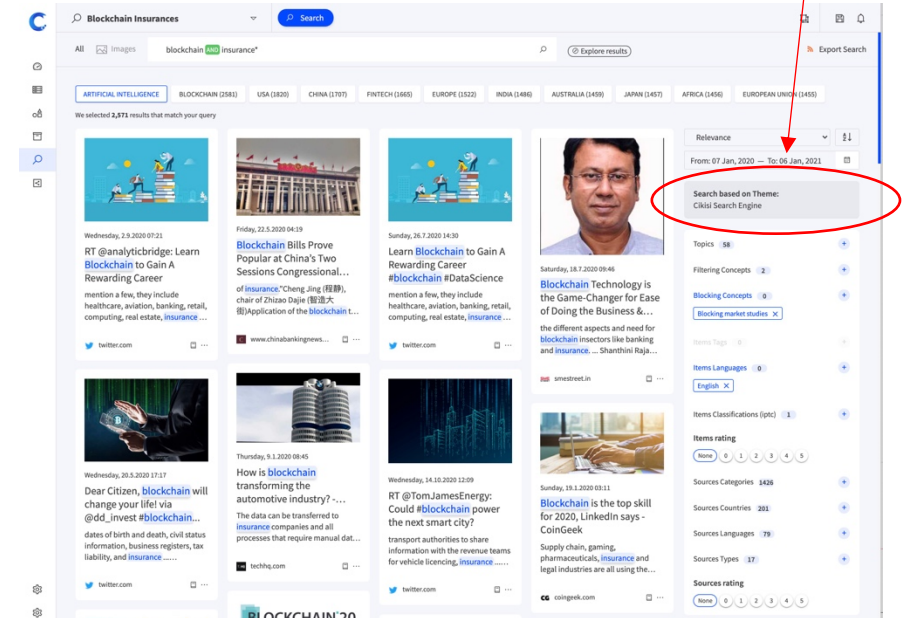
Blockchain Insurances

Search

All Images blockchain AND insurance*

Explore results

Export Search

ARTIFICIAL INTELLIGENCE BLOCKCHAIN (2581) USA (1820) CHINA (1707) FINTECH (1665) EUROPE (1522) INDIA (1486) AUSTRALIA (1459) JAPAN (1457) AFRICA (1456) EUROPEAN UNION (1455)

We selected 2,571 results that match your query

Wednesday, 2.9.2020 07:21
RT @analyticbridge: Learn Blockchain to Gain A Rewarding Career
mention a few, they include healthcare, aviation, banking, retail, computing, real estate, insurance ...
twitter.com

Friday, 22.5.2020 04:19
Blockchain Bills Prove Popular at China's Two Sessions Congressional...
of insurance."Cheng Jing (程静), chair of Zhizao Dajie (智造大街)Application of the blockchain t...
www.chinabankingnews...

Sunday, 26.7.2020 14:30
Learn Blockchain to Gain A Rewarding Career #blockchain #DataScience
mention a few, they include healthcare, aviation, banking, retail, computing, real estate, insurance ...
twitter.com

Saturday, 18.7.2020 09:46
Blockchain Technology is the Game-Changer for Ease of Doing the Business &...
the different aspects and need for blockchain insectors like banking and insurance. ... Shanthini Raja...
smestreet.in

Wednesday, 20.5.2020 17:17
Dear Citizen, blockchain will change your life! via @dd_invest #blockchain...
dates of birth and death, civil status information, business registers, tax liability, and insurance ......
twitter.com

Thursday, 9.1.2020 08:45
How is blockchain transforming the automotive industry? -...
The data can be transferred to insurance companies and all processes that require manual dat...
techhq.com

Wednesday, 14.10.2020 12:09
RT @TomJamesEnergy: Could #blockchain power the next smart city?
transport authorities to share information with the revenue teams for vehicle licencing, insurance ......
twitter.com

Sunday, 19.1.2020 03:11
Blockchain is the top skill for 2020, LinkedIn says - CoinGeek
Supply chain, gaming, pharmaceuticals, insurance and legal industries are all using the...
coingeek.com

BLOCKCHAIN 20

Relevance

From: 07 Jan, 2020 — To: 06 Jan, 2021

Search based on Theme:
Cikisi Search Engine

Topics 58
Filtering Concepts 2
Blocking Concepts 0
Blocking market studies
Items Tags 0
Items Languages 0
English
Items Classifications (iptc) 1
Items rating
None 0 1 2 3 4 5
Sources Categories 1426
Sources Countries 201
Sources Languages 79
Sources Types 17
Sources rating
None 0 1 2 3 4 5